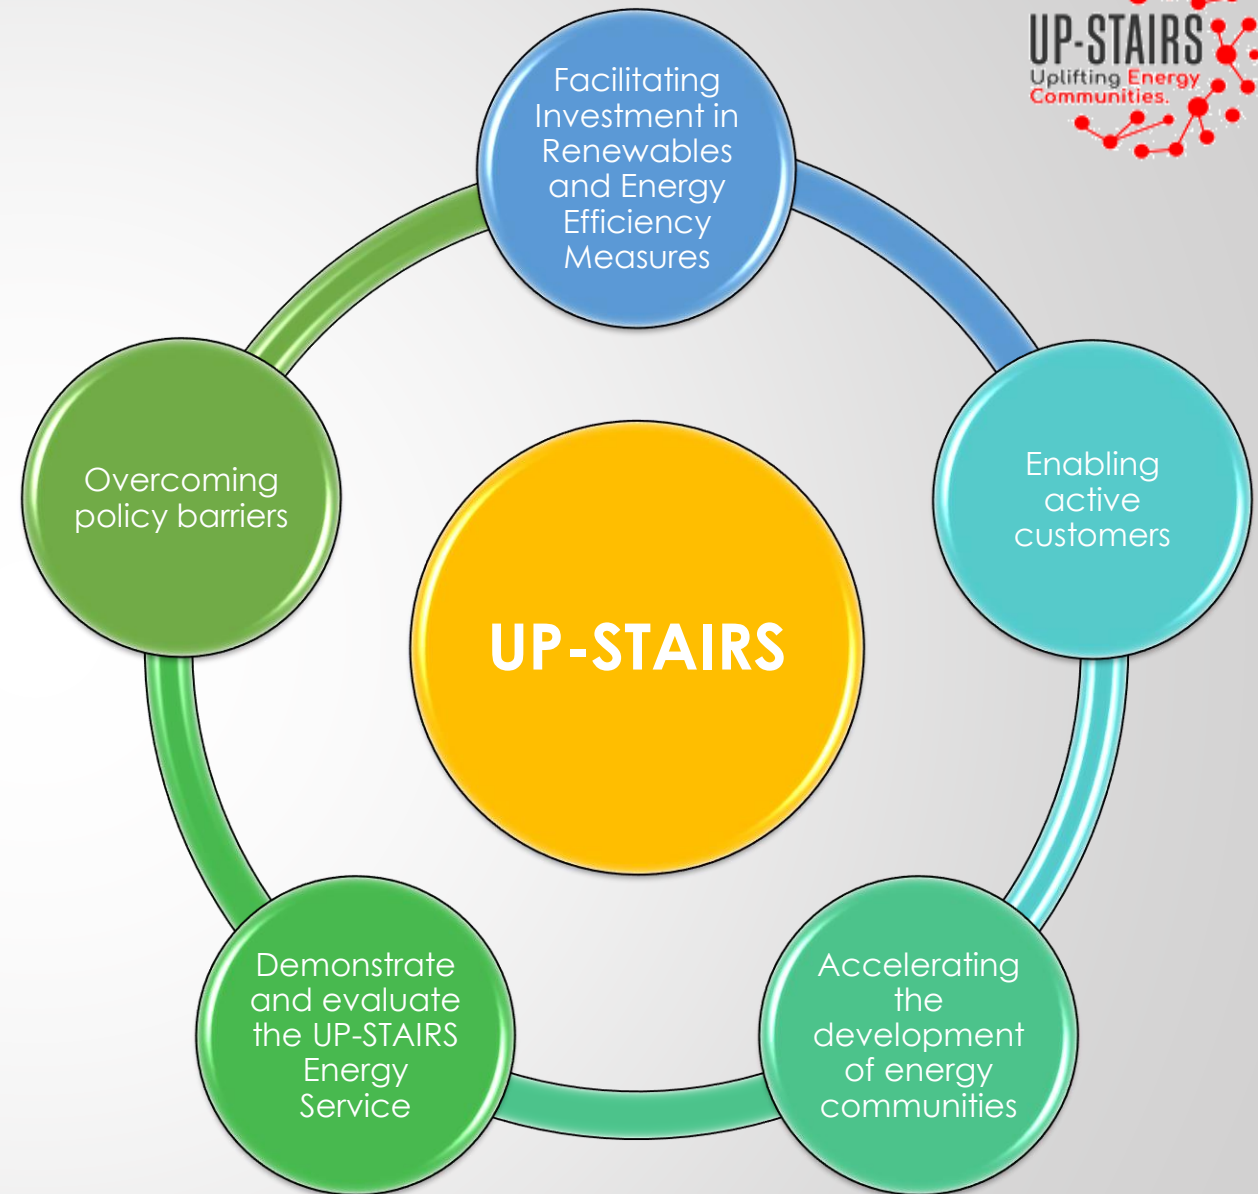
UP-STAIRS
Uplifting Energy Communities.

Facilitating Investment in Renewables and Energy Efficiency Measures

Overcoming policy barriers

Enabling active customers

UP-STAIRS

Demonstrate and evaluate the UP-STAIRS Energy Service

Accelerating the development of energy communities